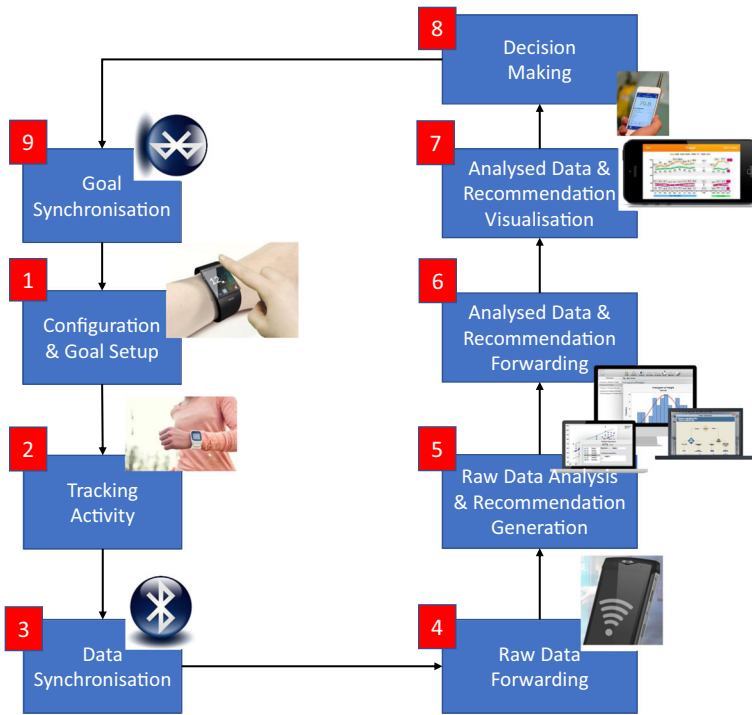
8
Decision Making

9
Goal Synchronisation

7
Analysed Data & Recommendation Visualisation

1
Configuration & Goal Setup

6
Analysed Data & Recommendation Forwarding

2
Tracking Activity

5
Raw Data Analysis & Recommendation Generation

3
Data Synchronisation

4
Raw Data Forwarding